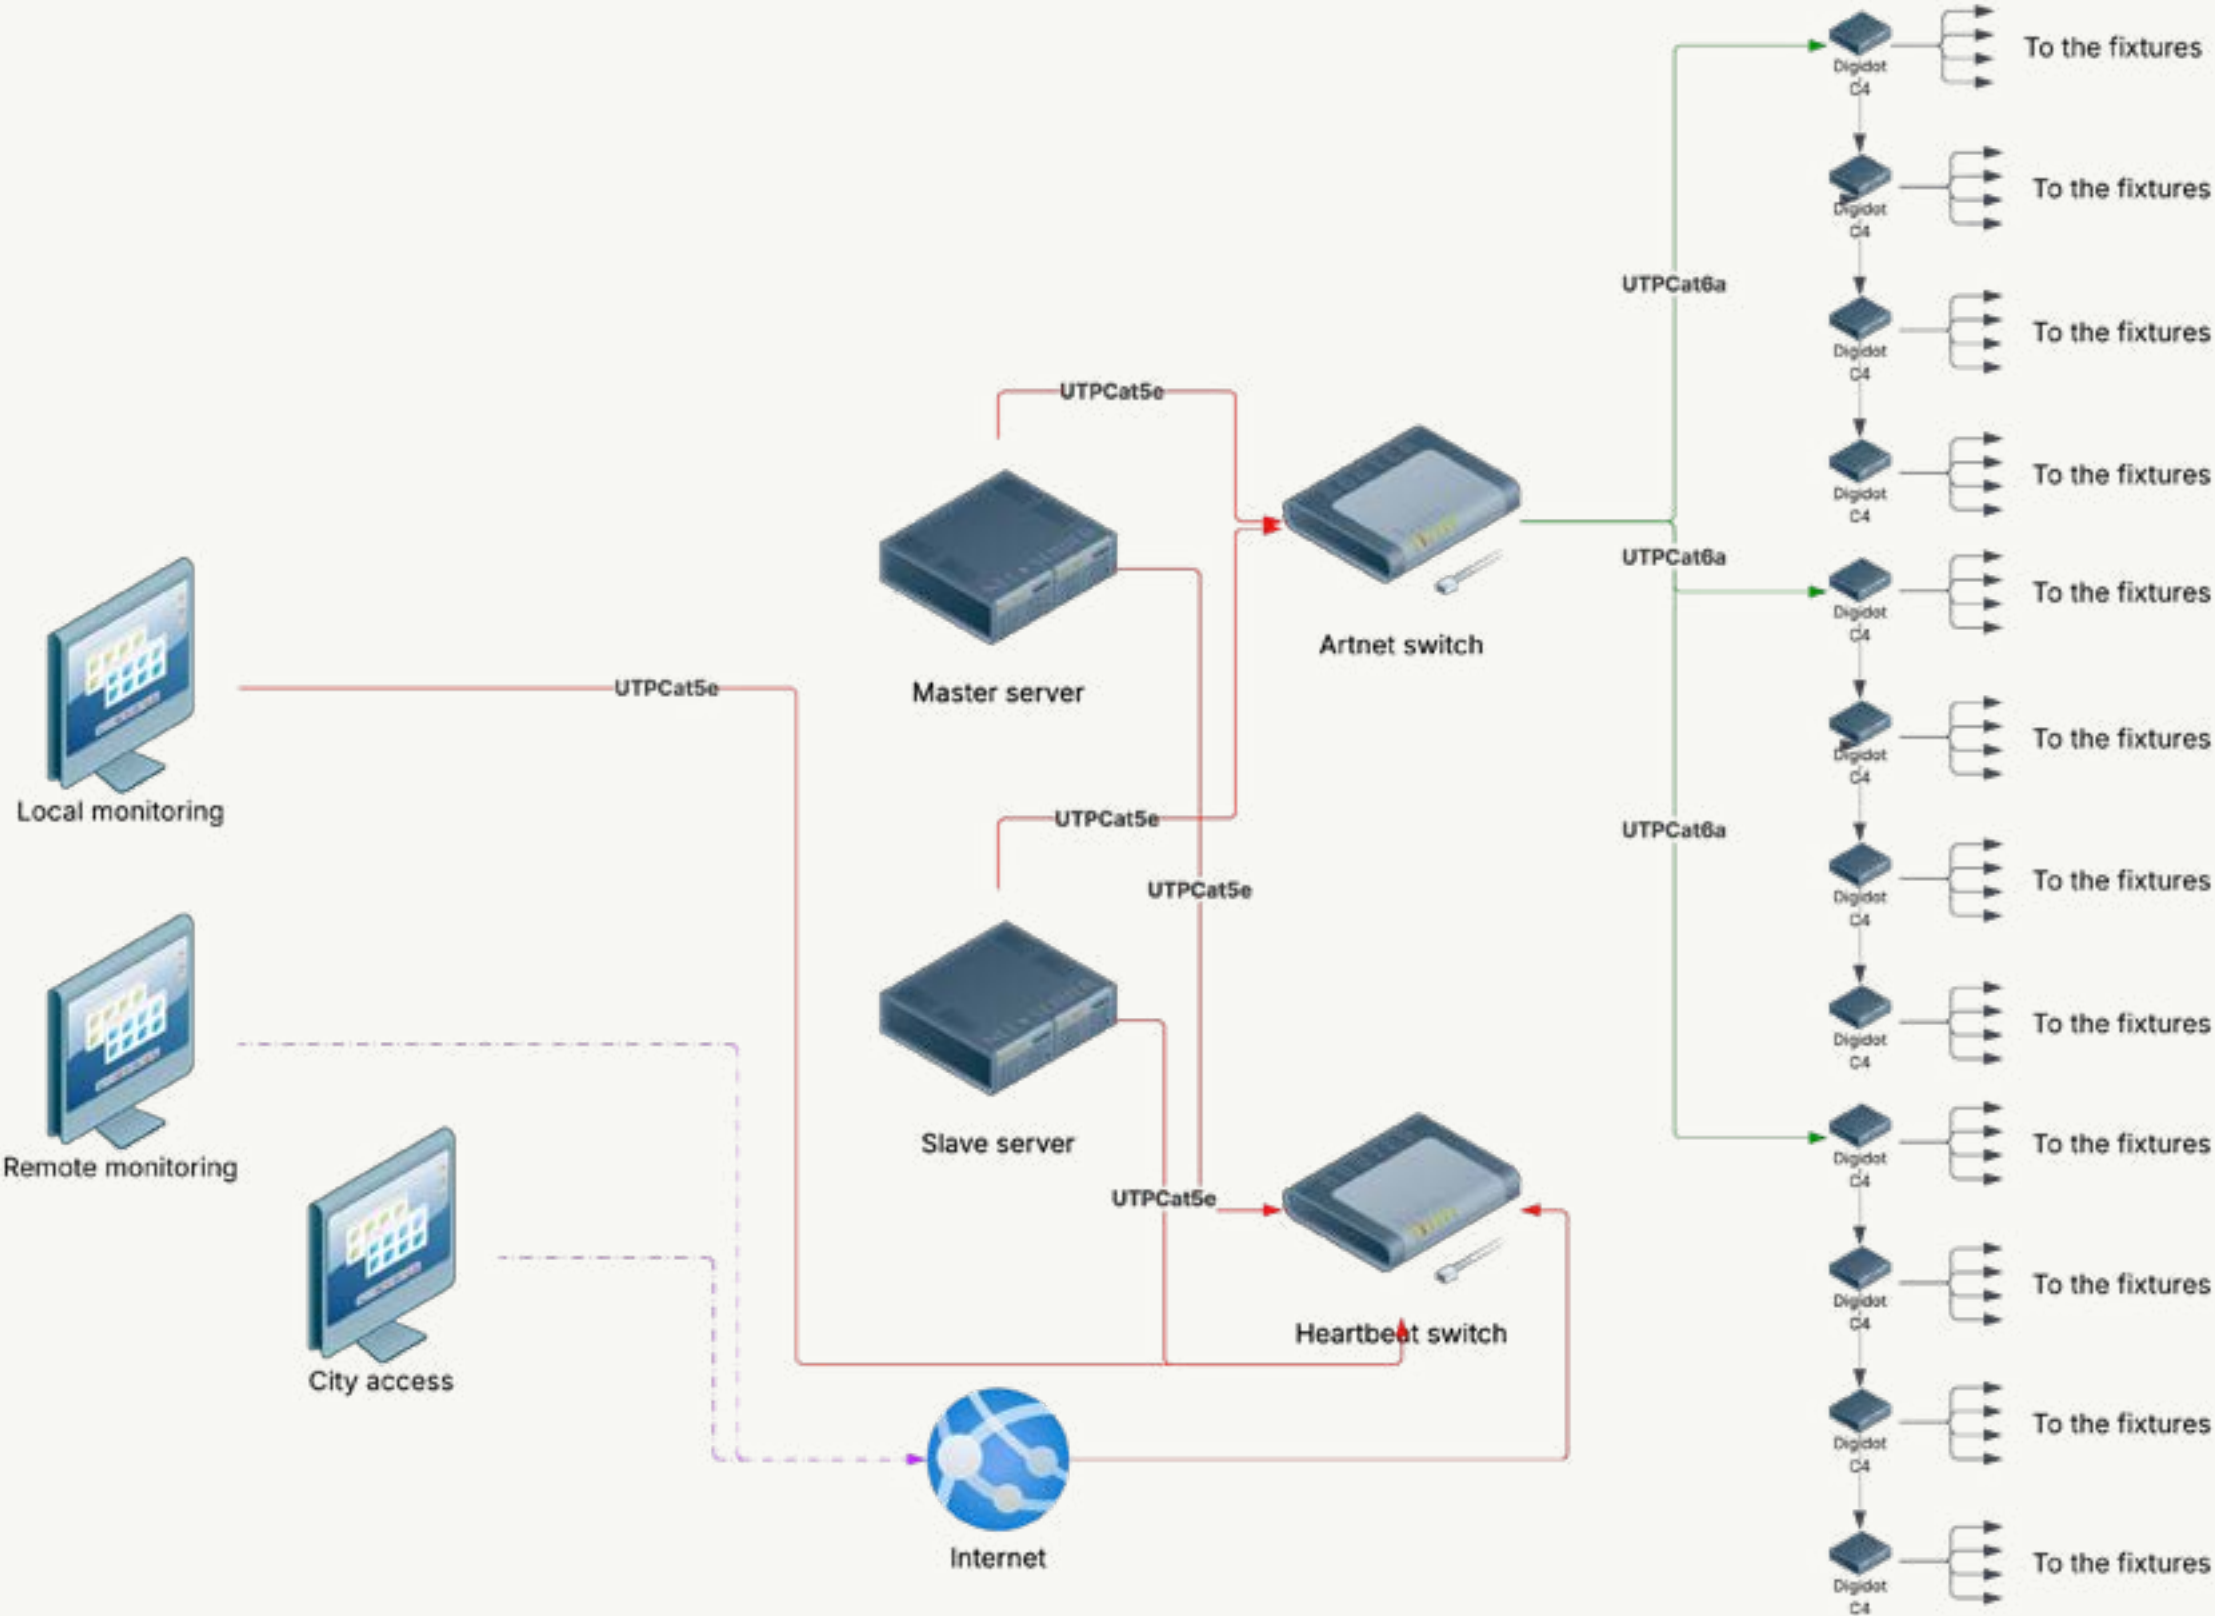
Digidot C4
To the fixtures
Digidot C4
To the fixtures
UTPCat6a
Digidot C4
To the fixtures
UTPCat5e
Digidot C4
To the fixtures
UTPCat6a
Artnet switch
Digidot C4
To the fixtures
UTPCat5e
Master server
Local monitoring
Digidot C4
To the fixtures
UTPCat5e
UTPCat6a
UTPCat5e
Digidot C4
To the fixtures
Digidot C4
To the fixtures
Remote monitoring
Slave server
Digidot C4
To the fixtures
UTPCat5e
City access
Heartbeat switch
Digidot C4
To the fixtures
Digidot C4
To the fixtures
Internet
Digidot C4
To the fixtures